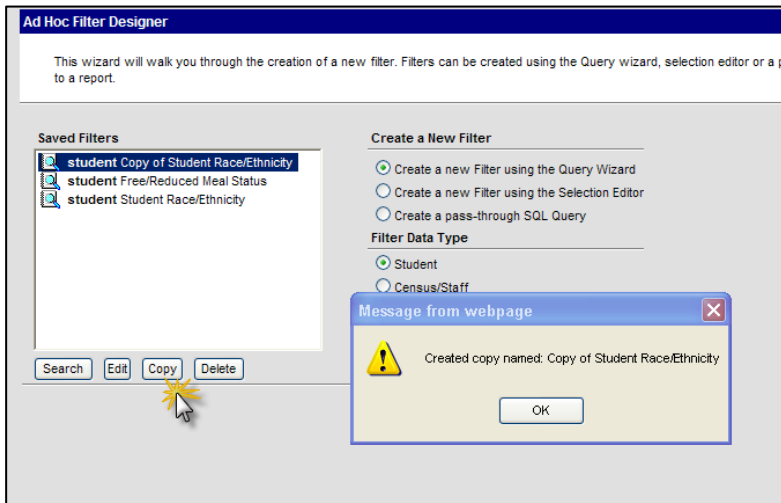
Ad Hoc Filter Designer

This wizard will walk you through the creation of a new filter. Filters can be created using the Query wizard, selection editor or a p to a report.

Saved Filters

student Copy of Student Race/Ethnicity
student Free/Reduced Meal Status
student Student Race/Ethnicity

Search Edit Copy Delete

Create a New Filter

Create a new Filter using the Query Wizard
Create a new Filter using the Selection Editor
Create a pass-through SQL Query

Filter Data Type

Student
Census/Staff

Message from webpage

Created copy named: Copy of Student Race/Ethnicity

OK